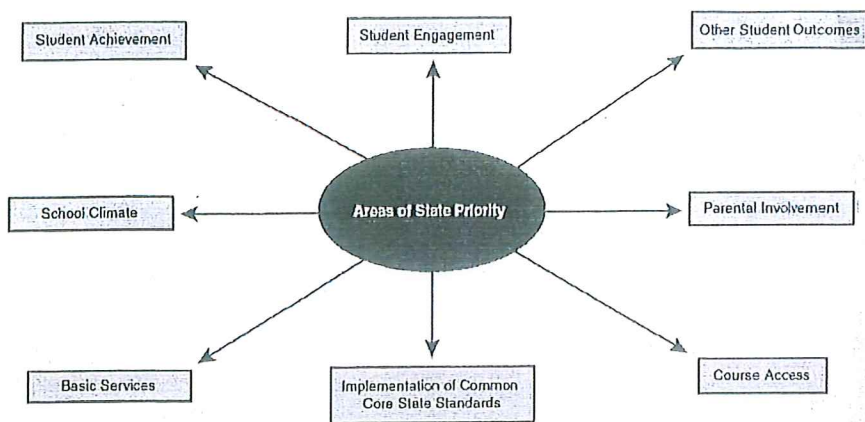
Student Achievement

Student Engagement

Other Student Outcomes

School Climate

Areas of State Priority

Parental Involvement

Basic Services

Implementation of Common Core State Standards

Course Access